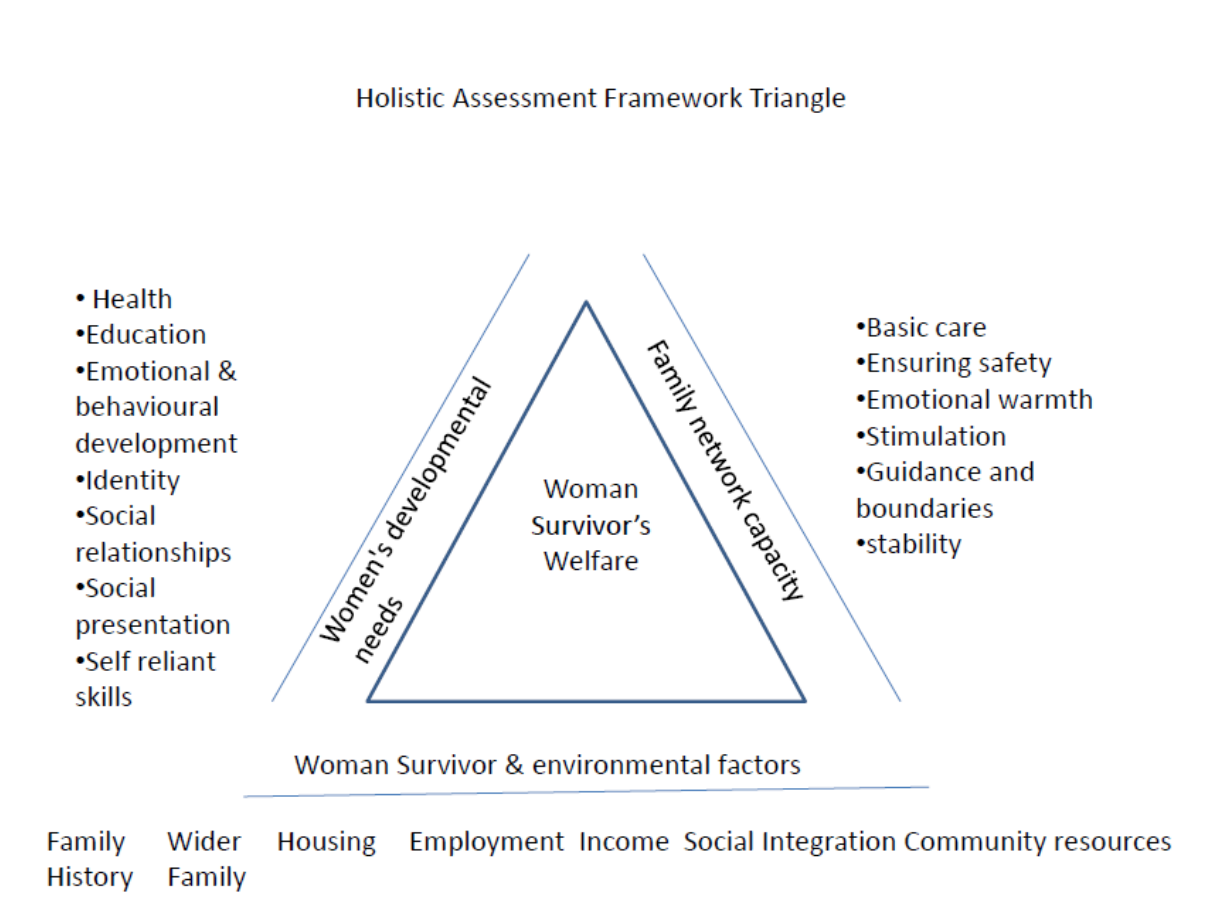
Holistic Assessment Framework Triangle

• Health
•Education
•Emotional & behavioural development
•Identity
•Social relationships
•Social presentation
•Self reliant skills

Women's developmental needs

Woman Survivor's Welfare

Family network capacity

•Basic care
•Ensuring safety
•Emotional warmth
•Stimulation
•Guidance and boundaries
•stability

Woman Survivor & environmental factors

Family History Wider Family Housing Employment Income Social Integration Community resources